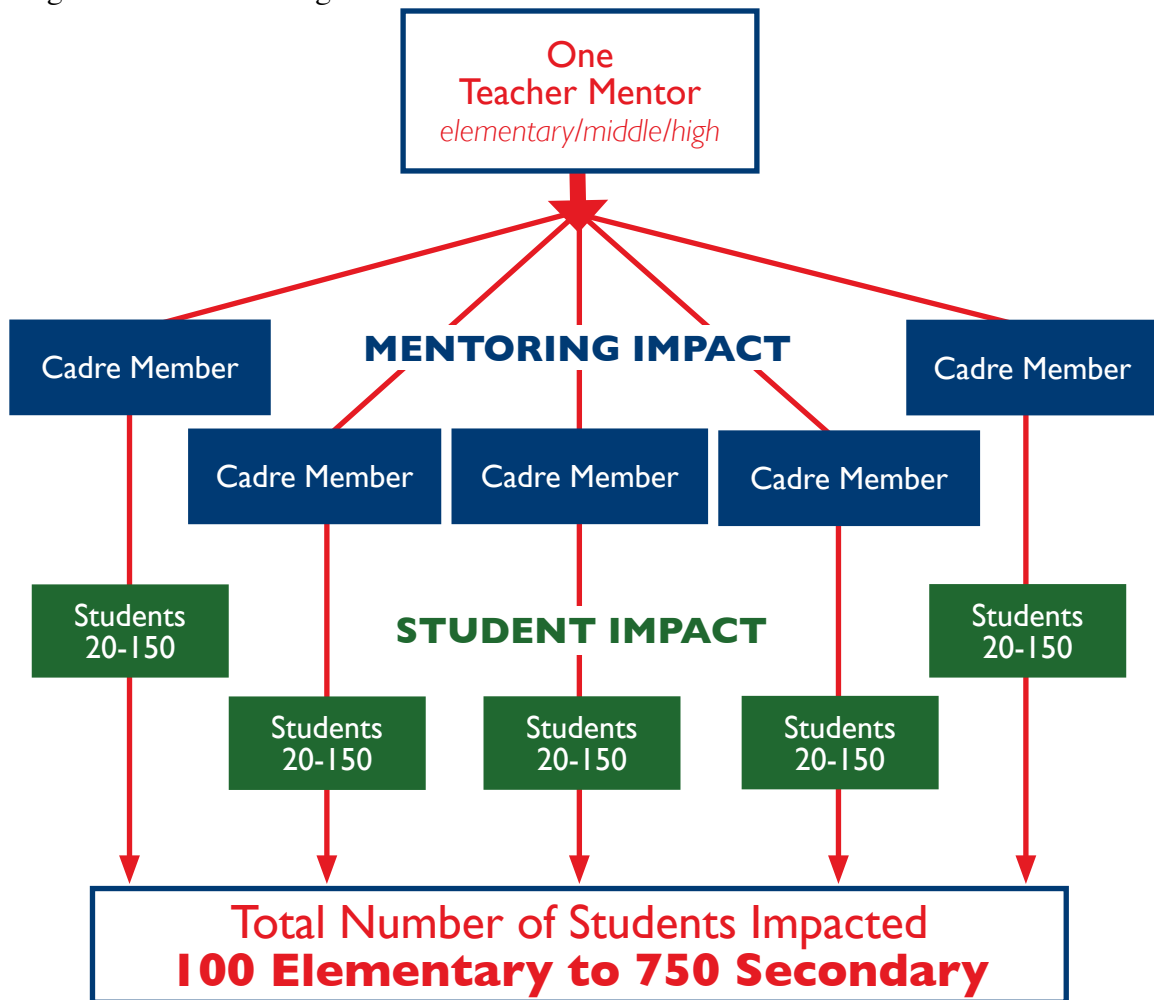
One
Teacher Mentor
elementary/middle/high

MENTORING IMPACT

Cadre Member

Cadre Member

Cadre Member

Cadre Member

Cadre Member

STUDENT IMPACT

Students
20-150

Students
20-150

Students
20-150

Students
20-150

Students
20-150

Total Number of Students Impacted
**100 Elementary to 750 Secondary**